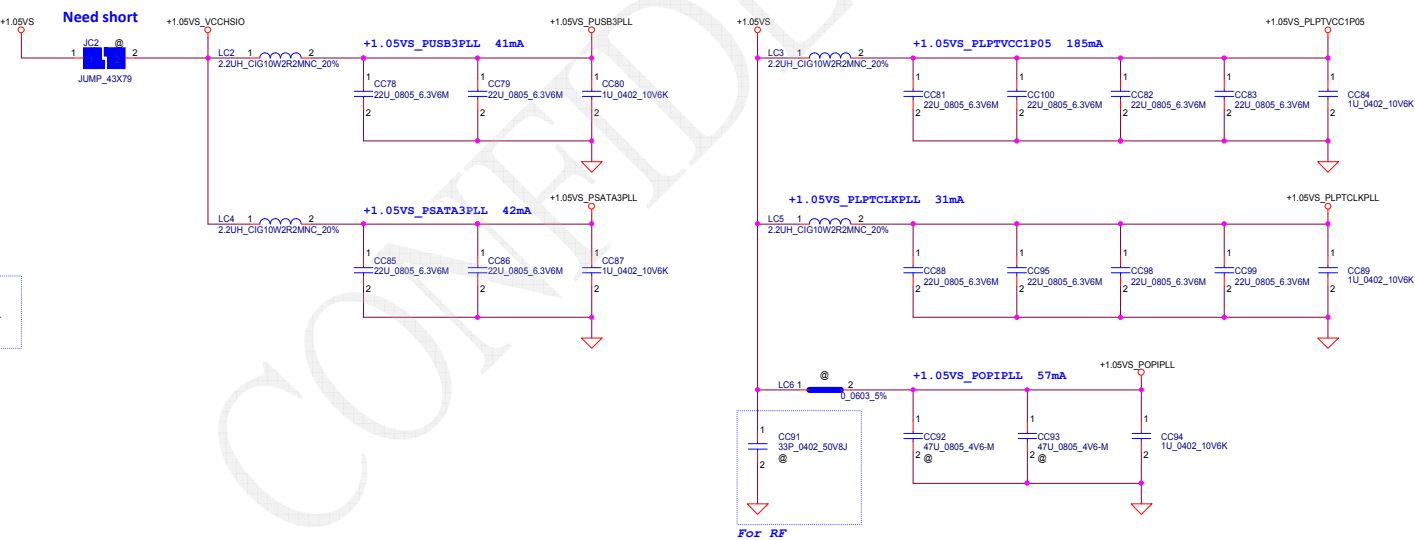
+1.05VS

Need short

JC2 @

1 2

JUMP_43X79

+1.05VS_VCCHSIO

LC2 1 2
2.2UH_CIG10W2R2MNC_20%

+1.05VS_PUSB3PLL 41mA

+1.05VS_PUSB3PLL

1 CC78 22U_0805_6.3V6M 2

1 CC79 22U_0805_6.3V6M 2

1 CC80 1U_0402_10V6K 2

LC4 1 2
2.2UH_CIG10W2R2MNC_20%

+1.05VS_PSATA3PLL 42mA

+1.05VS_PSATA3PLL

1 CC85 22U_0805_6.3V6M 2

1 CC86 22U_0805_6.3V6M 2

1 CC87 1U_0402_10V6K 2

+1.05VS

LC3 1 2
2.2UH_CIG10W2R2MNC_20%

+1.05VS_PLPTVCC1P05 185mA

+1.05VS_PLPTVCC1P05

1 CC81 22U_0805_6.3V6M 2

1 CC100 22U_0805_6.3V6M 2

1 CC82 22U_0805_6.3V6M 2

1 CC83 22U_0805_6.3V6M 2

1 CC84 1U_0402_10V6K 2

+1.05VS_PLPTCLKPLL 31mA

+1.05VS_PLPTCLKPLL

LC5 1 2
2.2UH_CIG10W2R2MNC_20%

1 CC88 22U_0805_6.3V6M 2

1 CC95 22U_0805_6.3V6M 2

1 CC98 22U_0805_6.3V6M 2

1 CC99 22U_0805_6.3V6M 2

1 CC89 1U_0402_10V6K 2

LC6 1 @ 2
0_0603_5%

+1.05VS_POPIPLL 57mA

+1.05VS_POPIPLL

1 CC91 33P_0402_50V8J @ 2

1 CC92 47U_0805_4V6-M 2 @

1 CC93 47U_0805_4V6-M 2 @

1 CC94 1U_0402_10V6K 2

For RF